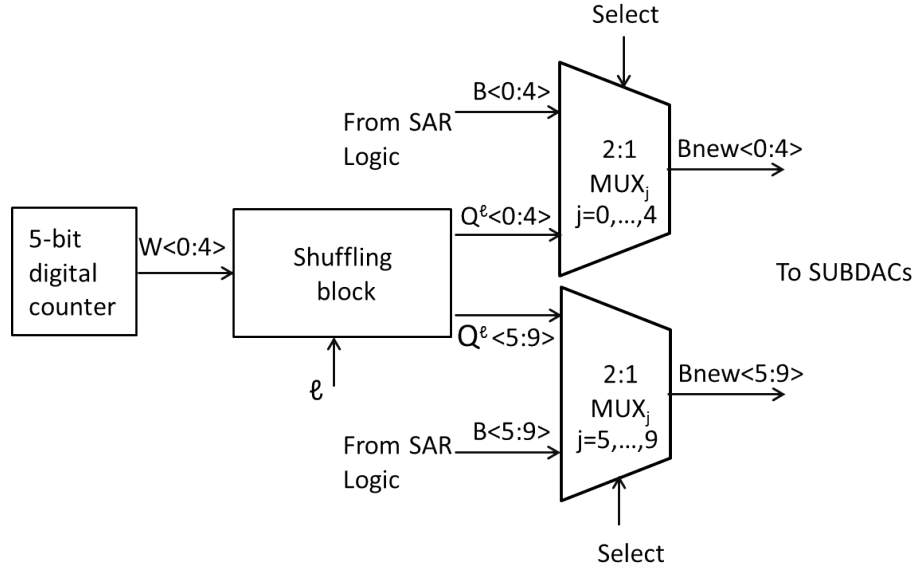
Select

B<0:4>

From SAR Logic

2:1 $MUX_j$ j=0,…,4

Bnew<0:4>

5-bit digital counter

W<0:4>

Shuffling block

$Q^\ell$<0:4>

To SUBDACs

$Q^\ell$<5:9>

$\ell$

2:1 $MUX_j$ j=5,…,9

Bnew<5:9>

From SAR Logic

B<5:9>

Select